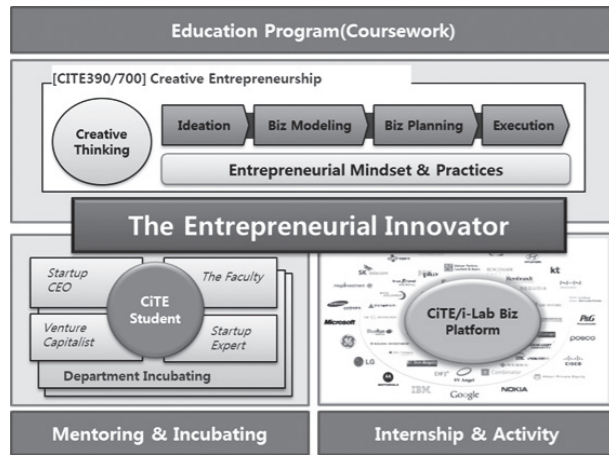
Education Program(Coursework)

[CITE390/700] Creative Entrepreneurship

Creative Thinking

Ideation

Biz Modeling

Biz Planning

Execution

Entrepreneurial Mindset & Practices

The Entrepreneurial Innovator

Startup CEO

The Faculty

CiTE Student

Venture Capitalist

Startup Expert

Department Incubating

SK

kt

Microsoft

P&G

POSCO

GE

LG

IBM

Google

NOKIA

CiTE/i-Lab Biz Platform

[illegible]

Mentoring & Incubating

Internship & Activity